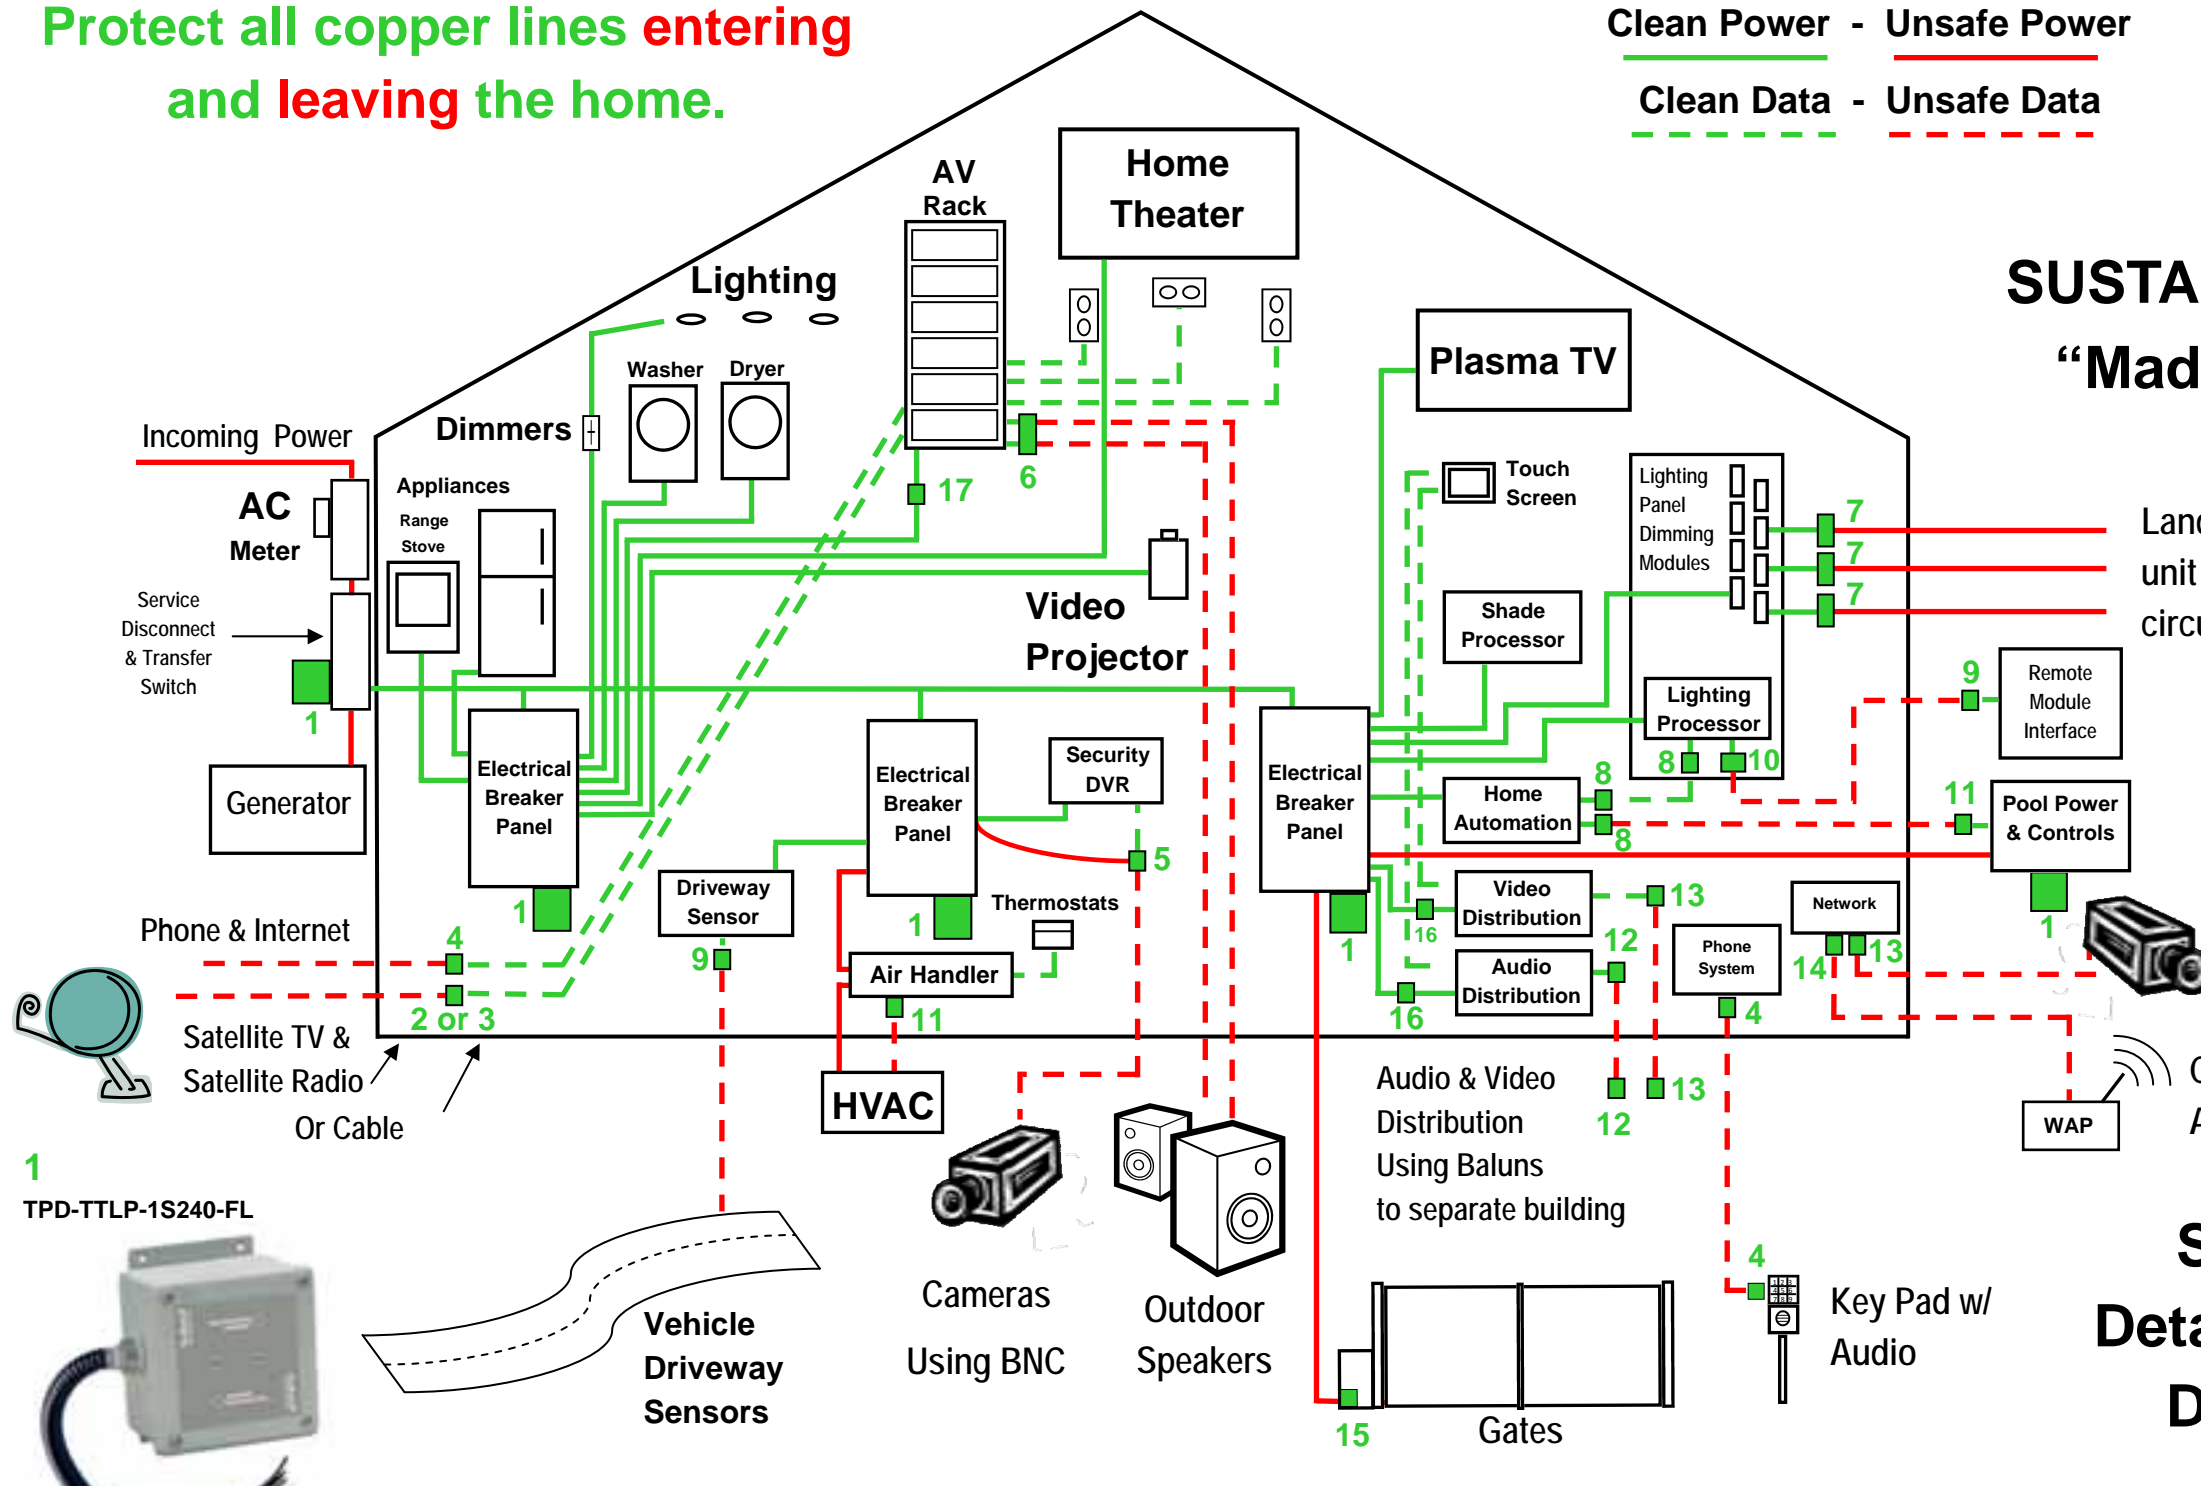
Protect all copper lines entering and leaving the home.

Clean Power - Unsafe Power
Clean Data - Unsafe Data

SUSTA
"Mad

Home Theater
AV Rack
Lighting
Washer
Dryer
Dimmers
Incoming Power
AC Meter
Appliances
Range Stove
Service Disconnect & Transfer Switch
1
Generator
Electrical Breaker Panel
17
6
Video Projector
Plasma TV
Touch Screen
Lighting Panel Dimming Modules
7
7
7
Land
unit
circu
Shade Processor
Lighting Processor
8
10
9
Remote Module Interface
Home Automation
8
8
11
Pool Power & Controls
Electrical Breaker Panel
Security DVR
Electrical Breaker Panel
5
Thermostats
Driveway Sensor
9
1
1
1
1
Phone & Internet
4
2 or 3
Satellite TV & Satellite Radio
Or Cable
Air Handler
11
HVAC
Video Distribution
16
13
12
Audio Distribution
16
Phone System
4
Network
14
13
WAP
Audio & Video Distribution Using Baluns to separate building
12
13
12
13
4
Key Pad w/ Audio
1
TPD-TTLP-1S240-FL
Vehicle Driveway Sensors
Cameras Using BNC
Outdoor Speakers
15
Gates
S
Deta
D